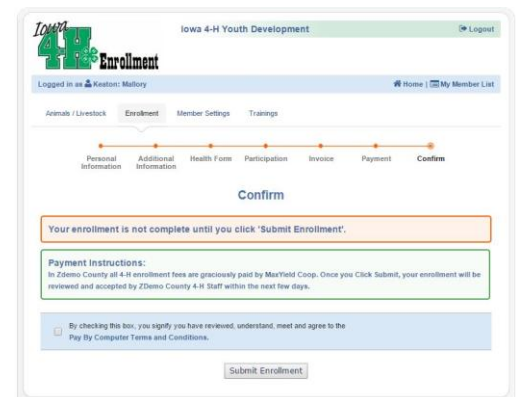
Iowa 4-H Enrollment

Iowa 4-H Youth Development

Logout

Logged in as Keaton: Mallory

Home | My Member List

Animals / Livestock Enrollment Member Settings Trainings

Personal Information
Additional Information
Health Form
Participation
Invoice
Payment
Confirm

Confirm

Your enrollment is not complete until you click 'Submit Enrollment'.

Payment Instructions:
In Zdemo County all 4-H enrollment fees are graciously paid by MaxYield Coop. Once you Click Submit, your enrollment will be reviewed and accepted by ZDemo County 4-H Staff within the next few days.

By checking this box, you signify you have reviewed, understand, meet and agree to the Pay By Computer Terms and Conditions.

Submit Enrollment